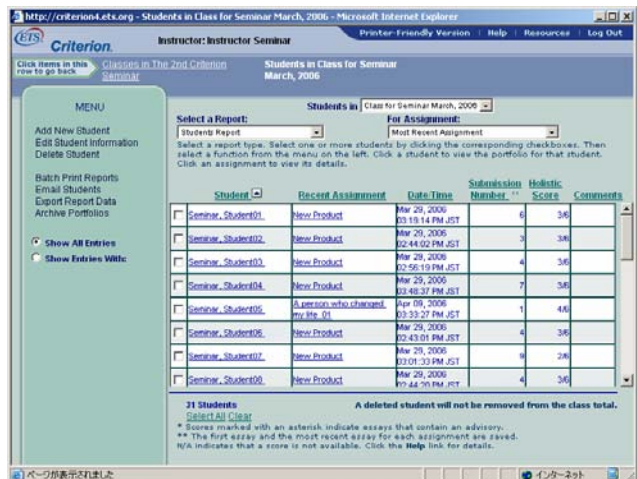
http://criterion4.ets.org - Students in Class for Seminar March, 2006 - Microsoft Internet Explorer

ETS Criterion.

Instructor: Instructor Seminar

Printer-Friendly Version | Help | Resources | Log Out

Click items in this row to go back

Classes in The 2nd Criterion Seminar

Students in Class for Seminar March, 2006

MENU

Add New Student
Edit Student Information
Delete Student

Batch Print Reports
Email Students
Export Report Data
Archive Portfolios

Show All Entries
Show Entries With:

Students in Class for Seminar March, 2006

Select a Report:
Students Report

For Assignment:
Most Recent Assignment

Select a report type. Select one or more students by clicking the corresponding checkboxes. Then select a function from the menu on the left. Click a student to view the portfolio for that student. Click an assignment to view its details.

| | Student | Recent Assignment | Date/Time | Submission Number ** | Holistic Score | Comments |
|---|---|---|---|---|---|---|
| | Seminar, Student01 | New Product | Mar 29, 2006 03:19:14 PM JST | 6 | 3/6 | |
| | Seminar, Student02 | New Product | Mar 29, 2006 02:44:02 PM JST | 3 | 3/6 | |
| | Seminar, Student03 | New Product | Mar 29, 2006 02:56:19 PM JST | 4 | 3/6 | |
| | Seminar, Student04 | New Product | Mar 29, 2006 03:48:37 PM JST | 7 | 3/6 | |
| | Seminar, Student05 | A person who changed my life 01 | Apr 09, 2006 03:33:27 PM JST | 1 | 4/6 | |
| | Seminar, Student06 | New Product | Mar 29, 2006 02:43:01 PM JST | 4 | 3/6 | |
| | Seminar, Student07 | New Product | Mar 29, 2006 03:01:33 PM JST | 9 | 2/6 | |
| | Seminar, Student08 | New Product | Mar 29, 2006 02:44:20 PM JST | 4 | 3/6 | |

31 Students
Select All Clear

A deleted student will not be removed from the class total.

* Scores marked with an asterisk indicate essays that contain an advisory.
** The first essay and the most recent essay for each assignment are saved.
N/A indicates that a score is not available. Click the Help link for details.

ページが表示されました

インターネット